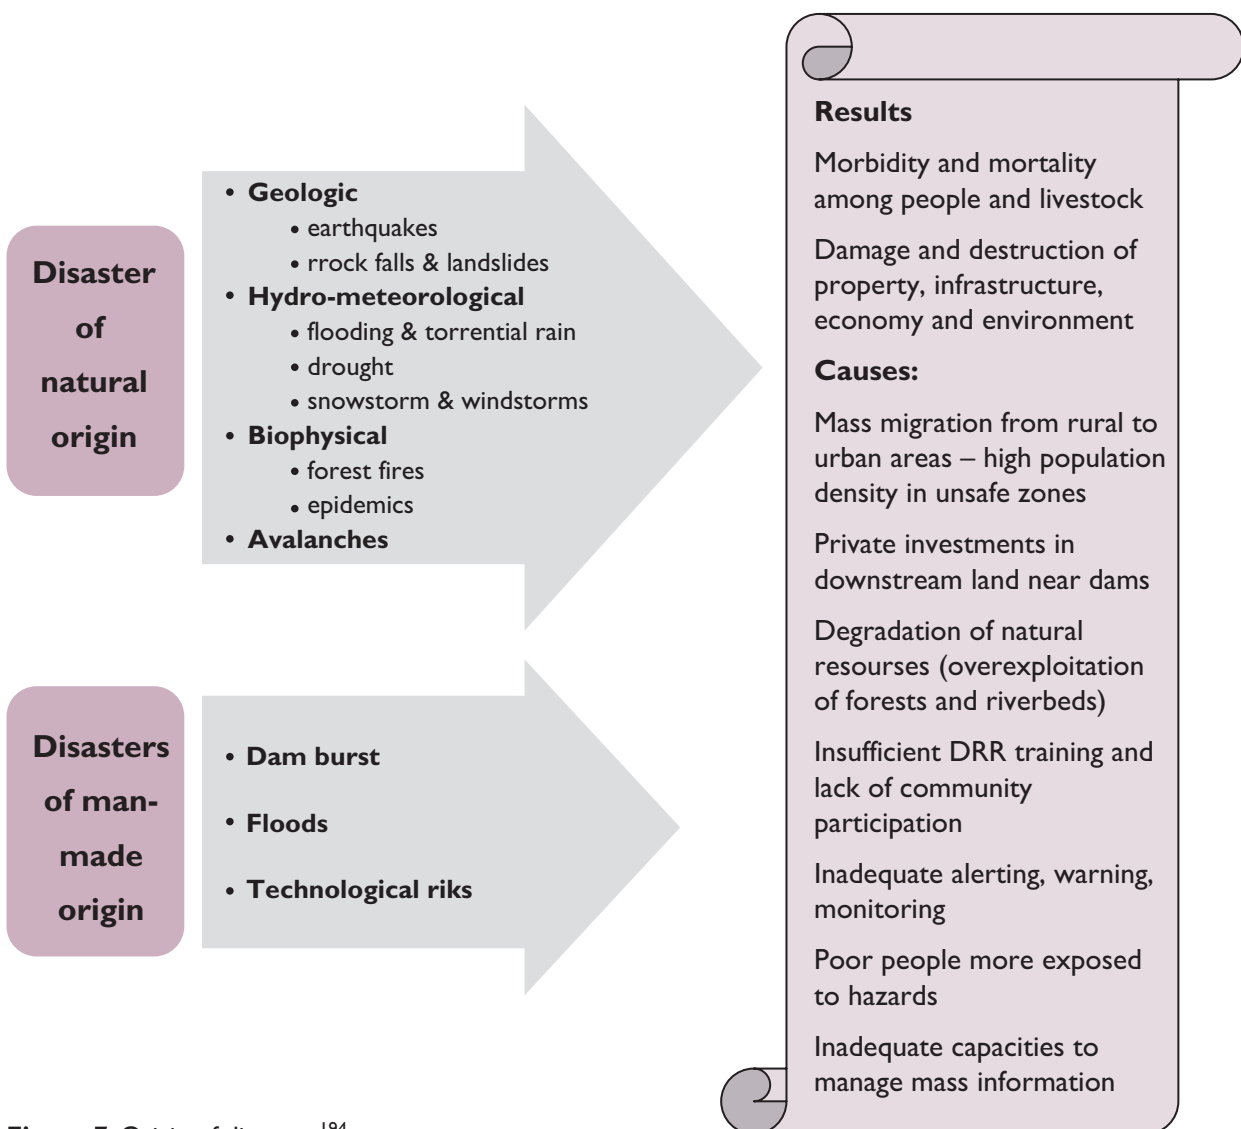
Disaster of natural origin

• Geologic
• earthquakes
• rrock falls & landslides
• Hydro-meteorological
• flooding & torrential rain
• drought
• snowstorm & windstorms
• Biophysical
• forest fires
• epidemics
• Avalanches

Disasters of man-made origin

• Dam burst
• Floods
• Technological riks

Results

Morbidity and mortality among people and livestock

Damage and destruction of property, infrastructure, economy and environment

Causes:

Mass migration from rural to urban areas – high population density in unsafe zones

Private investments in downstream land near dams

Degradation of natural resourses (overexploitation of forests and riverbeds)

Insufficient DRR training and lack of community participation

Inadequate alerting, warning, monitoring

Poor people more exposed to hazards

Inadequate capacities to manage mass information

Figure 7. Origin of disasters$^{184}$